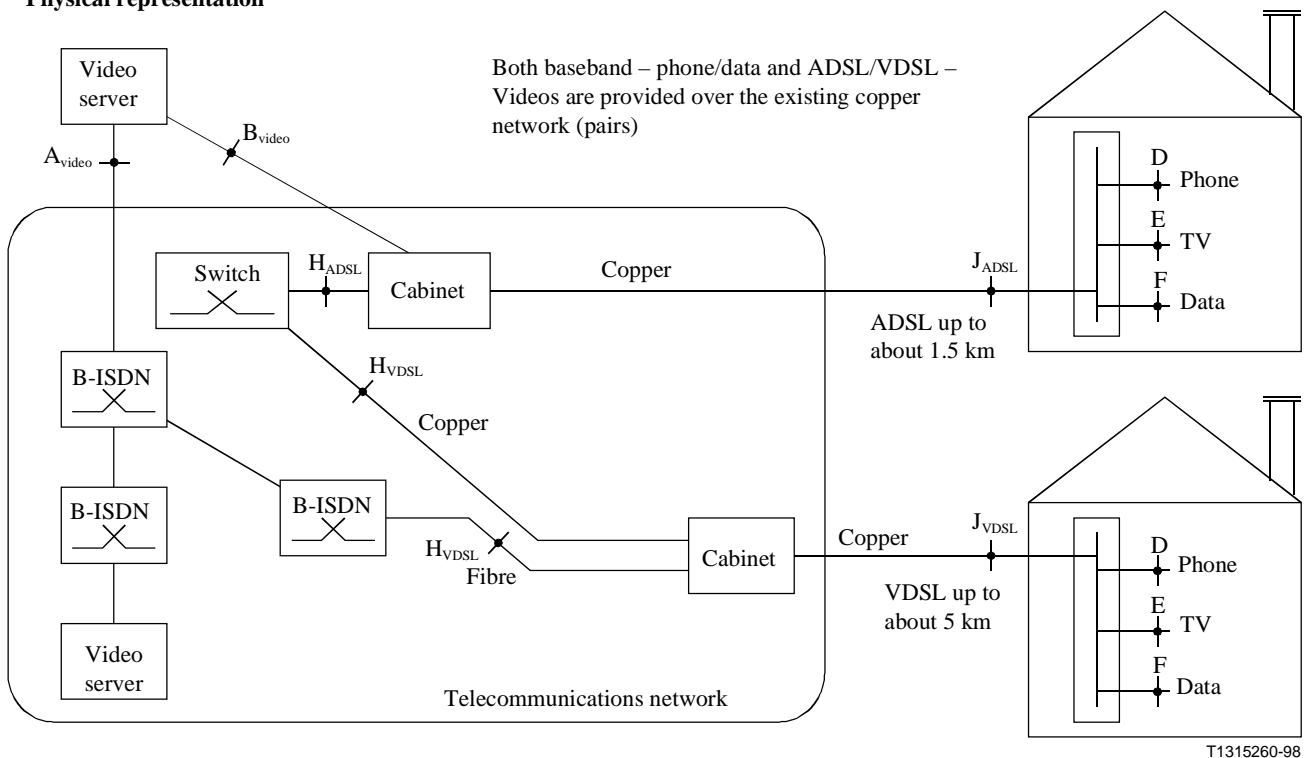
Physical representation

Both baseband – phone/data and ADSL/VDSL – Videos are provided over the existing copper network (pairs)

Video server

$A_{video}$

$B_{video}$

Switch

$H_{ADSL}$

Cabinet

Copper

$J_{ADSL}$

D

Phone

E

TV

F

Data

ADSL up to about 1.5 km

B-ISDN

$H_{VDSL}$

Copper

B-ISDN

B-ISDN

$H_{VDSL}$

Fibre

Cabinet

Copper

$J_{VDSL}$

D

Phone

E

TV

F

Data

VDSL up to about 5 km

Video server

Telecommunications network

T1315260-98